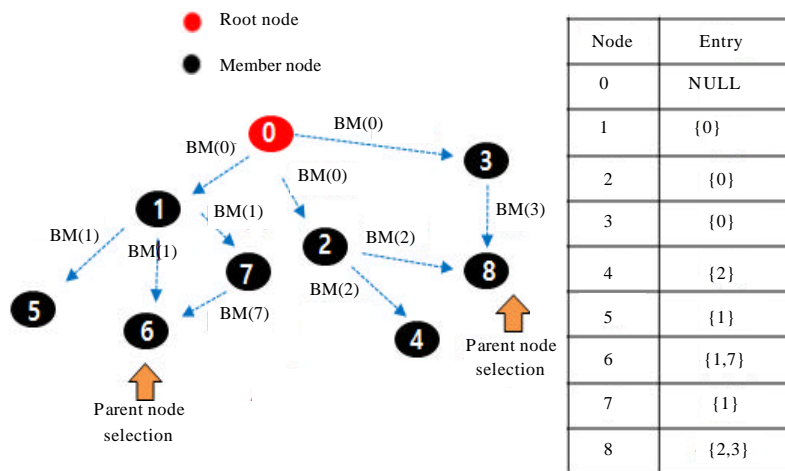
Root node

Member node

0
BM(0)
BM(0)
BM(0)
1
3
2
BM(1)
BM(1)
BM(1)
BM(3)
BM(2)
7
8
BM(2)
5
6
BM(7)
4
Parent node selection
Parent node selection

| Node | Entry |
|---|---|
| 0 | NULL |
| 1 | {0} |
| 2 | {0} |
| 3 | {0} |
| 4 | {2} |
| 5 | {1} |
| 6 | {1,7} |
| 7 | {1} |
| 8 | {2,3} |